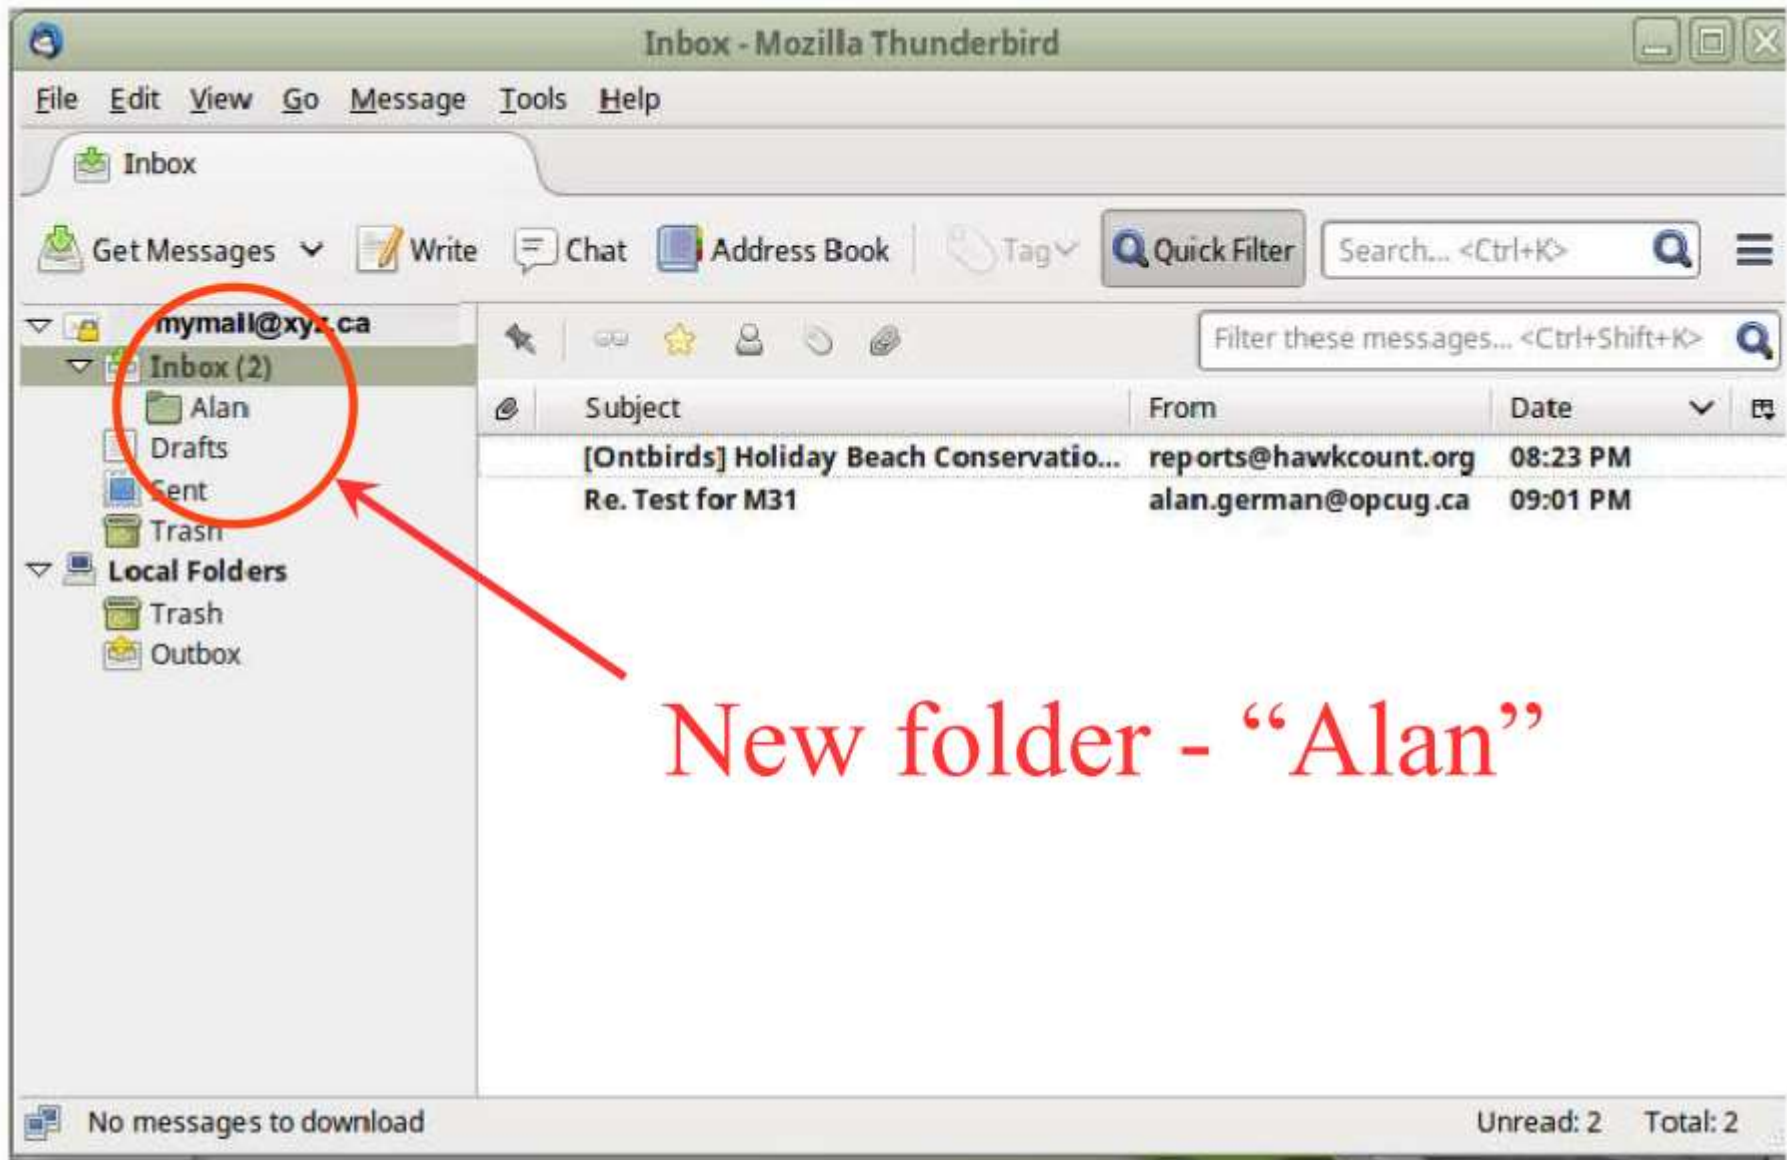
Inbox - Mozilla Thunderbird

File Edit View Go Message Tools Help

Inbox

Get Messages Write Chat Address Book Tag Quick Filter Search... <Ctrl+K>

mymail@xyz.ca
Inbox (2)
Alan
Drafts
Sent
Trash
Local Folders
Trash
Outbox

Filter these messages... <Ctrl+Shift+K>

| Subject | From | Date |
|---|---|---|
| [Ontbirds] Holiday Beach Conservatio... | reports@hawkcount.org | 08:23 PM |
| Re. Test for M31 | alan.german@opcug.ca | 09:01 PM |

New folder - “Alan”

No messages to download

Unread: 2 Total: 2